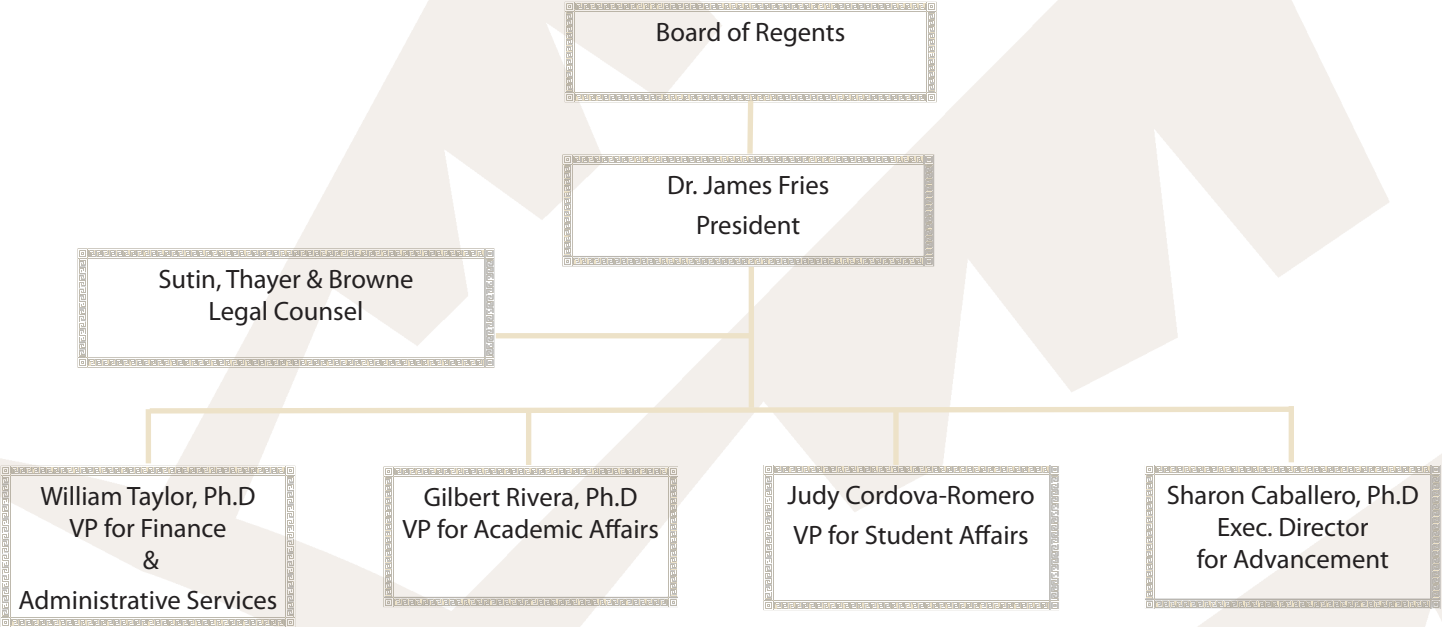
Board of Regents

Dr. James Fries
President

Sutin, Thayer & Browne
Legal Counsel

William Taylor, Ph.D
VP for Finance
&
Administrative Services

Gilbert Rivera, Ph.D
VP for Academic Affairs

Judy Cordova-Romero
VP for Student Affairs

Sharon Caballero, Ph.D
Exec. Director
for Advancement